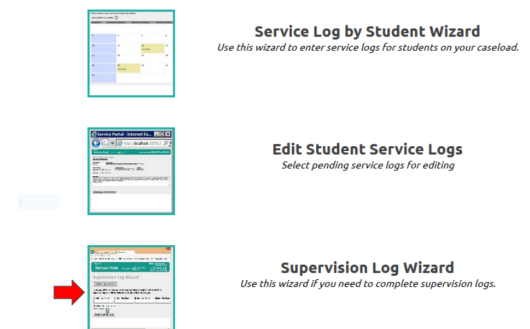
Service Log by Student Wizard
Use this wizard to enter service logs for students on your caseload.

Edit Student Service Logs
Select pending service logs for editing

Supervision Log Wizard
Use this wizard if you need to complete supervision logs.